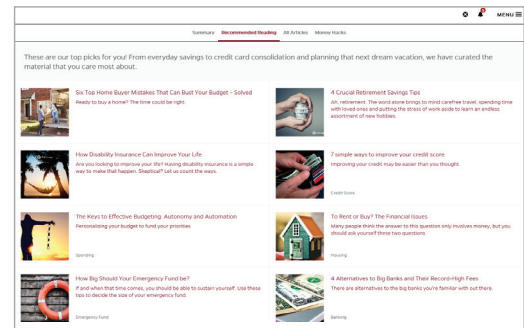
MENU

Summary Recommended Reading All Articles Money Hacks

These are our top picks for you! From everyday savings to credit card consolidation and planning that next dream vacation, we have curated the material that you care most about.

Six Top Home Buyer Mistakes That Can Bust Your Budget - Solved
Ready to buy a home? The time could be right.

4 Crucial Retirement Savings Tips
Ah, retirement. The word alone brings to mind carefree travel, spending time with loved ones and putting the stress of work aside to learn an endless assortment of new hobbies.

How Disability Insurance Can Improve Your Life
Are you looking to improve your life? Having disability insurance is a simple way to make that happen. Skeptical? Let us count the ways.

7 simple ways to improve your credit score
Improving your credit may be easier than you thought.
Credit Score

The Keys to Effective Budgeting: Autonomy and Automation
Personalizing your budget to fund your priorities
Spending

To Rent or Buy? The Financial Issues
Many people think the answer to this question only involves money, but you should ask yourself these two questions.
Housing

How Big Should Your Emergency Fund be?
If and when that time comes, you should be able to sustain yourself. Use these tips to decide the size of your emergency fund.
Emergency Fund

4 Alternatives to Big Banks and Their Record-High Fees
There are alternatives to the big banks you're familiar with out there.
Banking